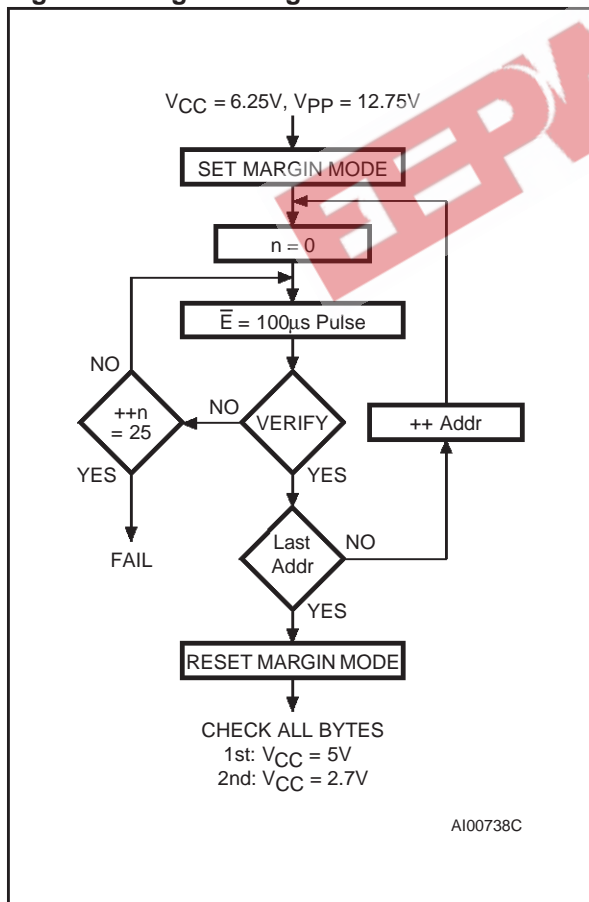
$V_{CC}$ = 6.25V, $V_{PP}$ = 12.75V

SET MARGIN MODE

n = 0

$\overline{E}$ = 100µs Pulse

NO

++n = 25

YES

FAIL

NO

VERIFY

YES

++ Addr

Last Addr

NO

YES

RESET MARGIN MODE

CHECK ALL BYTES
1st: $V_{CC}$ = 5V
2nd: $V_{CC}$ = 2.7V

AI00738C